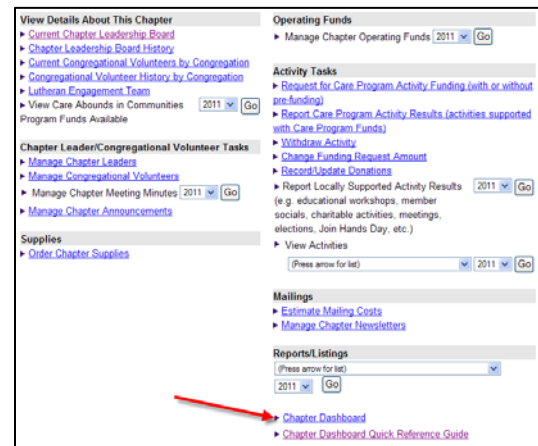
View Details About This Chapter
▸ Current Chapter Leadership Board
▸ Chapter Leadership Board History
▸ Current Congregational Volunteers by Congregation
▸ Congregational Volunteer History by Congregation
▸ Lutheran Engagement Team
▸ View Care Abounds in Communities Program Funds Available 2011 Go

Chapter Leader/Congregational Volunteer Tasks
▸ Manage Chapter Leaders
▸ Manage Congregational Volunteers
▸ Manage Chapter Meeting Minutes 2011 Go
▸ Manage Chapter Announcements

Supplies
▸ Order Chapter Supplies

Operating Funds
▸ Manage Chapter Operating Funds 2011 Go

Activity Tasks
▸ Request for Care Program Activity Funding (with or without pre-funding)
▸ Report Care Program Activity Results (activities supported with Care Program Funds)
▸ Withdraw Activity
▸ Change Funding Request Amount
▸ Record/Update Donations
▸ Report Locally Supported Activity Results 2011 Go (e.g. educational workshops, member socials, charitable activities, meetings, elections, Join Hands Day, etc.)
▸ View Activities
(Press arrow for list) 2011 Go

Mailings
▸ Estimate Mailing Costs
▸ Manage Chapter Newsletters

Reports/Listings
(Press arrow for list)
2011 Go

▸ Chapter Dashboard
▸ Chapter Dashboard Quick Reference Guide